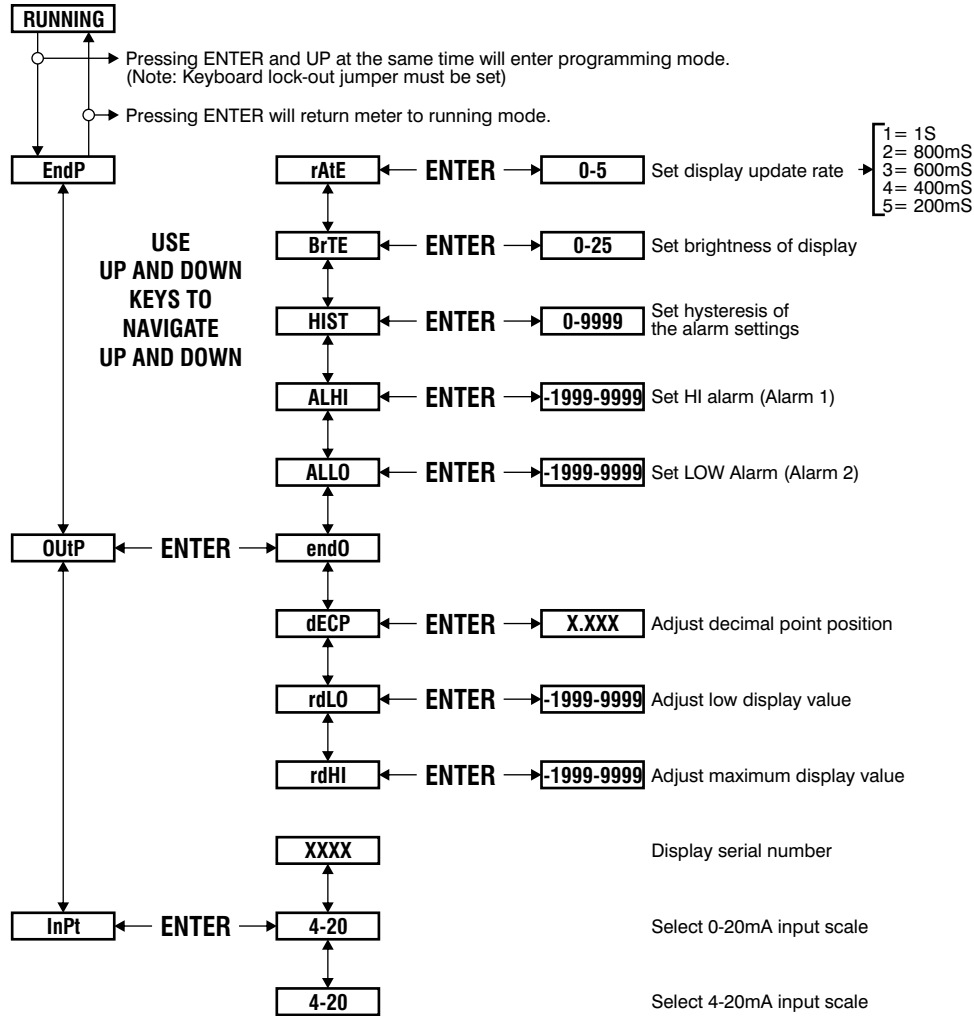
RUNNING

Pressing ENTER and UP at the same time will enter programming mode.
(Note: Keyboard lock-out jumper must be set)

Pressing ENTER will return meter to running mode.

EndP

rAtE ENTER 0-5 Set display update rate

1= 1S
2= 800mS
3= 600mS
4= 400mS
5= 200mS

BrTE ENTER 0-25 Set brightness of display

USE UP AND DOWN KEYS TO NAVIGATE UP AND DOWN

HIST ENTER 0-9999 Set hysteresis of the alarm settings

ALHI ENTER -1999-9999 Set HI alarm (Alarm 1)

ALLO ENTER -1999-9999 Set LOW Alarm (Alarm 2)

OUtP ENTER endO

dECP ENTER X.XXX Adjust decimal point position

rdLO ENTER -1999-9999 Adjust low display value

rdHI ENTER -1999-9999 Adjust maximum display value

XXXX Display serial number

InPt ENTER 4-20 Select 0-20mA input scale

4-20 Select 4-20mA input scale